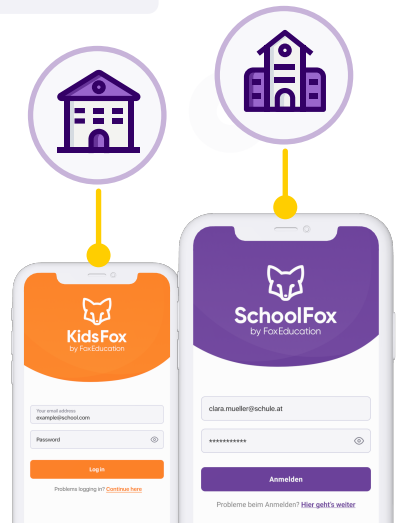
KidsFox
by FoxEducation

Your email address
example@school.com

Password

Log in

Problems logging in? Continue here

SchoolFox
by FoxEducation

clara.mueller@schule.at

***********

Anmelden

Probleme beim Anmelden? Hier geht's weiter